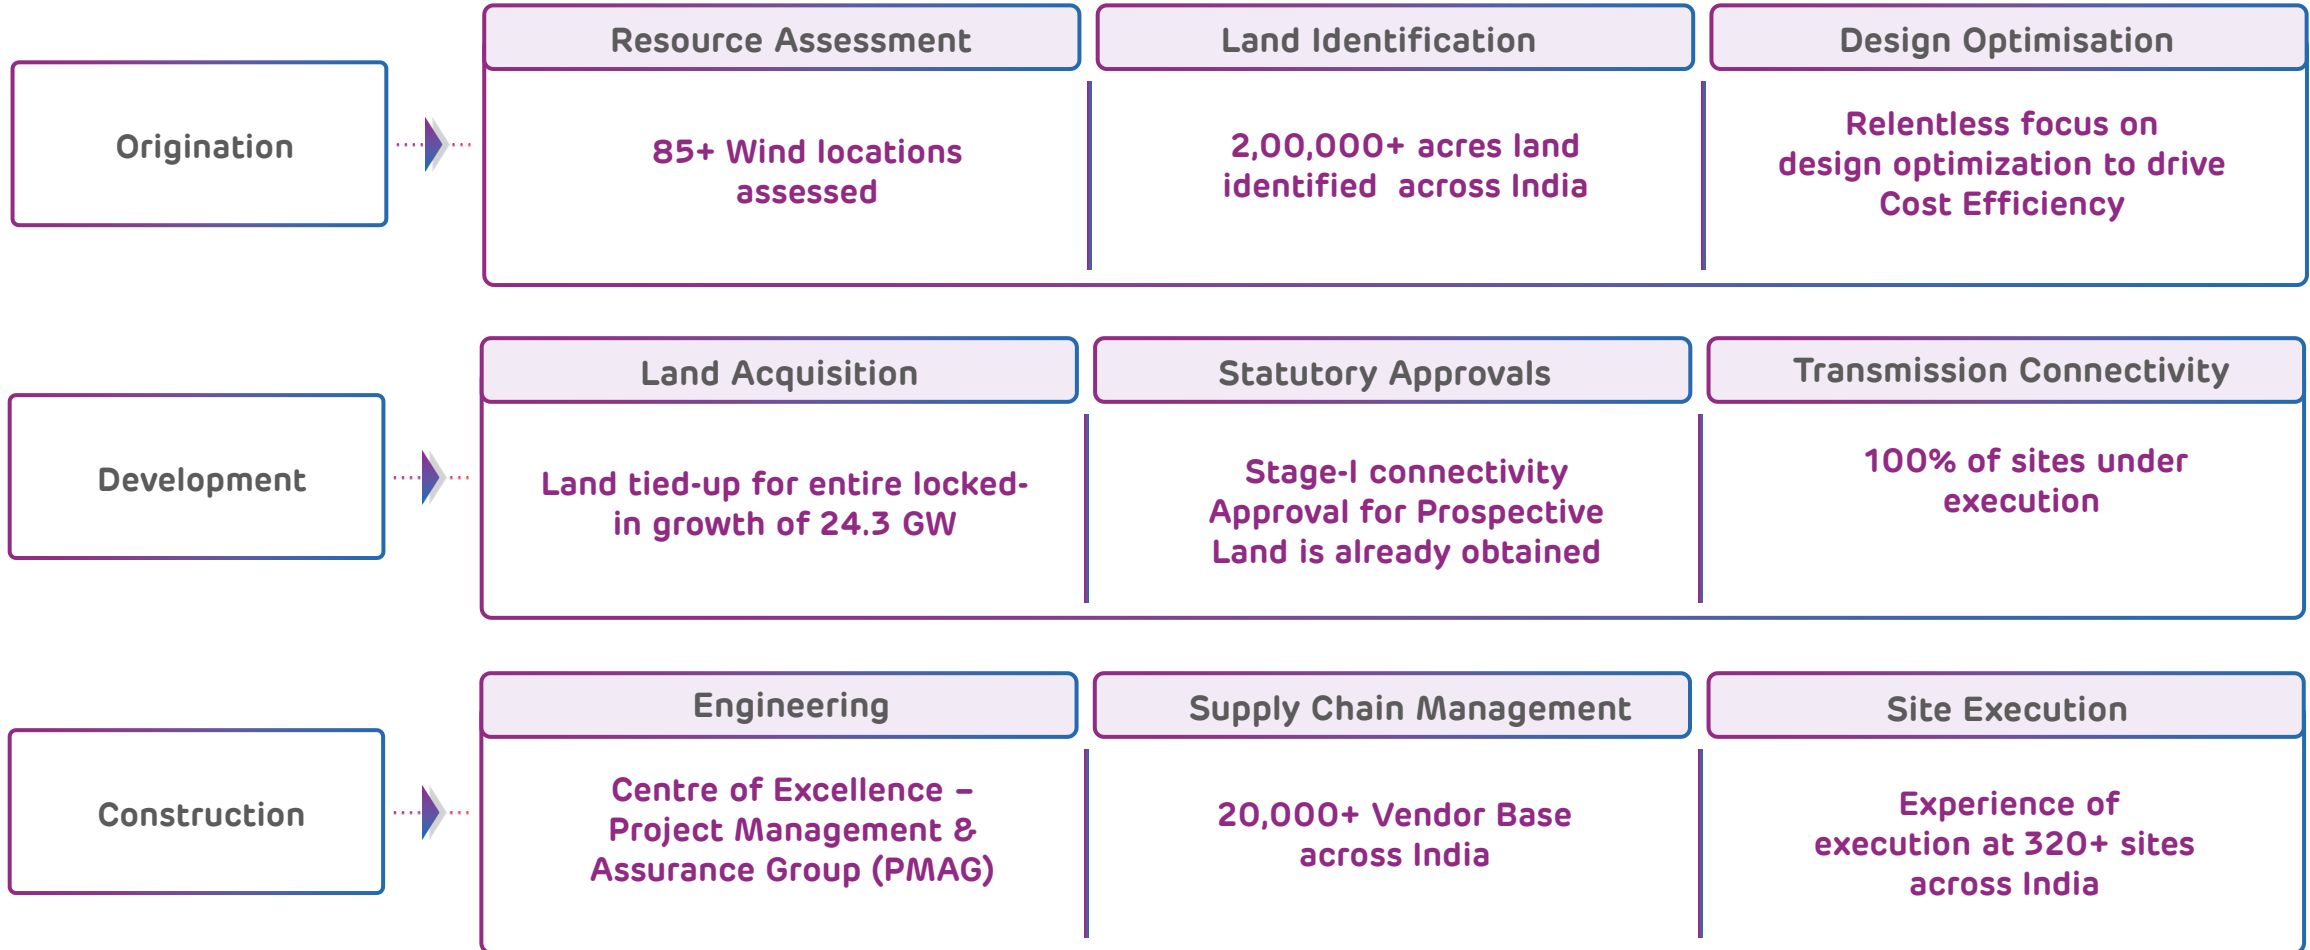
Origination

Resource Assessment

85+ Wind locations assessed

Land Identification

2,00,000+ acres land identified across India

Design Optimisation

Relentless focus on design optimization to drive Cost Efficiency

Development

Land Acquisition

Land tied-up for entire locked-in growth of 24.3 GW

Statutory Approvals

Stage-I connectivity Approval for Prospective Land is already obtained

Transmission Connectivity

100% of sites under execution

Construction

Engineering

Centre of Excellence – Project Management & Assurance Group (PMAG)

Supply Chain Management

20,000+ Vendor Base across India

Site Execution

Experience of execution at 320+ sites across India